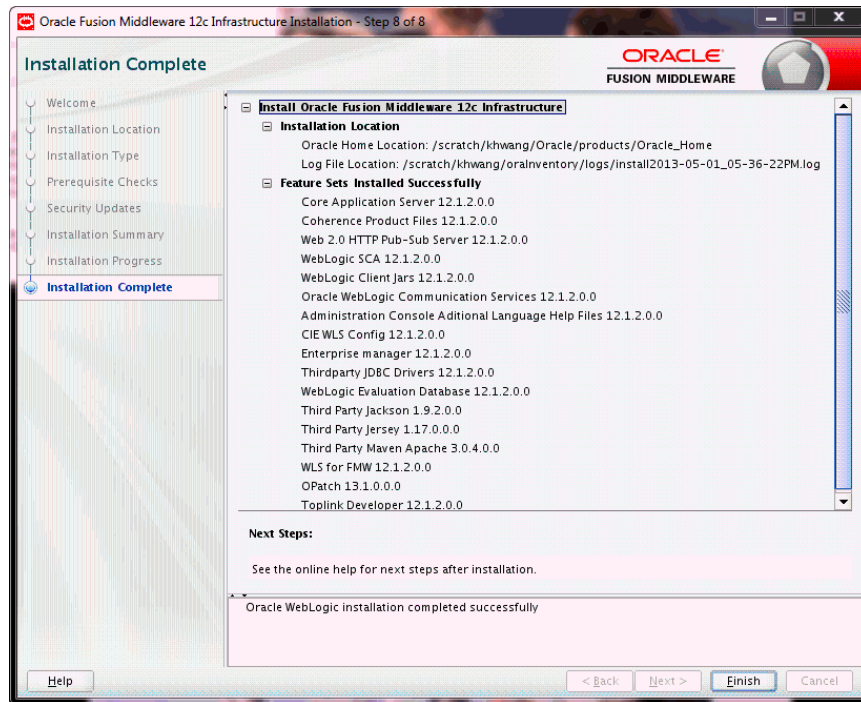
Oracle Fusion Middleware 12c Infrastructure Installation - Step 8 of 8

Installation Complete

ORACLE
FUSION MIDDLEWARE

Welcome
Installation Location
Installation Type
Prerequisite Checks
Security Updates
Installation Summary
Installation Progress
Installation Complete

Install Oracle Fusion Middleware 12c Infrastructure
Installation Location
Oracle Home Location: /scratch/khwang/Oracle/products/Oracle_Home
Log File Location: /scratch/khwang/oraInventory/logs/install2013-05-01_05-36-22PM.log
Feature Sets Installed Successfully
Core Application Server 12.1.2.0.0
Coherence Product Files 12.1.2.0.0
Web 2.0 HTTP Pub-Sub Server 12.1.2.0.0
WebLogic SCA 12.1.2.0.0
WebLogic Client Jars 12.1.2.0.0
Oracle WebLogic Communication Services 12.1.2.0.0
Administration Console Aditional Language Help Files 12.1.2.0.0
CIE WLS Config 12.1.2.0.0
Enterprise manager 12.1.2.0.0
Thirdparty JDBC Drivers 12.1.2.0.0
WebLogic Evaluation Database 12.1.2.0.0
Third Party Jackson 1.9.2.0.0
Third Party Jersey 1.17.0.0.0
Third Party Maven Apache 3.0.4.0.0
WLS for FMW 12.1.2.0.0
OPatch 13.1.0.0.0
Toplink Developer 12.1.2.0.0

Next Steps:

See the online help for next steps after installation.

Oracle WebLogic installation completed successfully

Help
< Back
Next >
Finish
Cancel